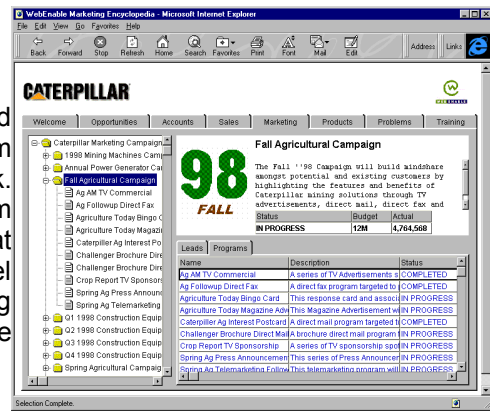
WebEnable Marketing Encyclopedia - Microsoft Internet Explorer

File Edit View Go Favorites Help

Back Forward Stop Refresh Home Search Favorites Print Font Mail Edit

Address Links

CATERPILLAR

WEBENABLE

Welcome Opportunities Accounts Sales Marketing Products Problems Training

Caterpillar Marketing Campaign
1998 Mining Machines Camp
Annual Power Generator Ca
Fall Agricultural Campaign
Ag AM TV Commercial
Ag Followup Direct Fax
Agriculture Today Bingo C
Agriculture Today Magazi
Catepiller Ag Interest Po
Challenger Brochure Dire
Challenger Brochure Dire
Crop Report TV Sponsor
Spring Ag Press Announ
Spring Ag Telemarketing
Q1 1998 Construction Equip
Q2 1998 Construction Equip
Q3 1998 Construction Equip
Q4 1998 Construction Equip
Spring Agricultural Campaig

98 FALL

Fall Agricultural Campaign

The Fall ''98 Campaign will build mindshare amongst potential and existing customers by highlighting the features and benefits of Caterpillar mining solutions through TV advertisements, direct mail, direct fax and

| Status | Budget | Actual |
|---|---|---|
| IN PROGRESS | 12M | 4,764,568 |

Leads Programs

| Name | Description | Status |
|---|---|---|
| Ag AM TV Commercial | A series of TV Advertisements s | COMPLETED |
| Ag Followup Direct Fax | A direct fax program targeted to | COMPLETED |
| Agriculture Today Bingo Card | This response card and associ | IN PROGRESS |
| Agriculture Today Magazine Adv | This Magazine Advertisement wi | IN PROGRESS |
| Caterpiller Ag Interest Postcard | A direct mail program targeted t | COMPLETED |
| Challenger Brochure Direct Mail | A brochure direct mail program t | IN PROGRESS |
| Crop Report TV Sponsorship | A series of TV sponsorship spot | IN PROGRESS |
| Spring Ag Press Announcemen | This series of Press Announcer | IN PROGRESS |
| Spring Ag Telemarketing Follow | This telemarketing program will | IN PROGRESS |

Selection Complete.